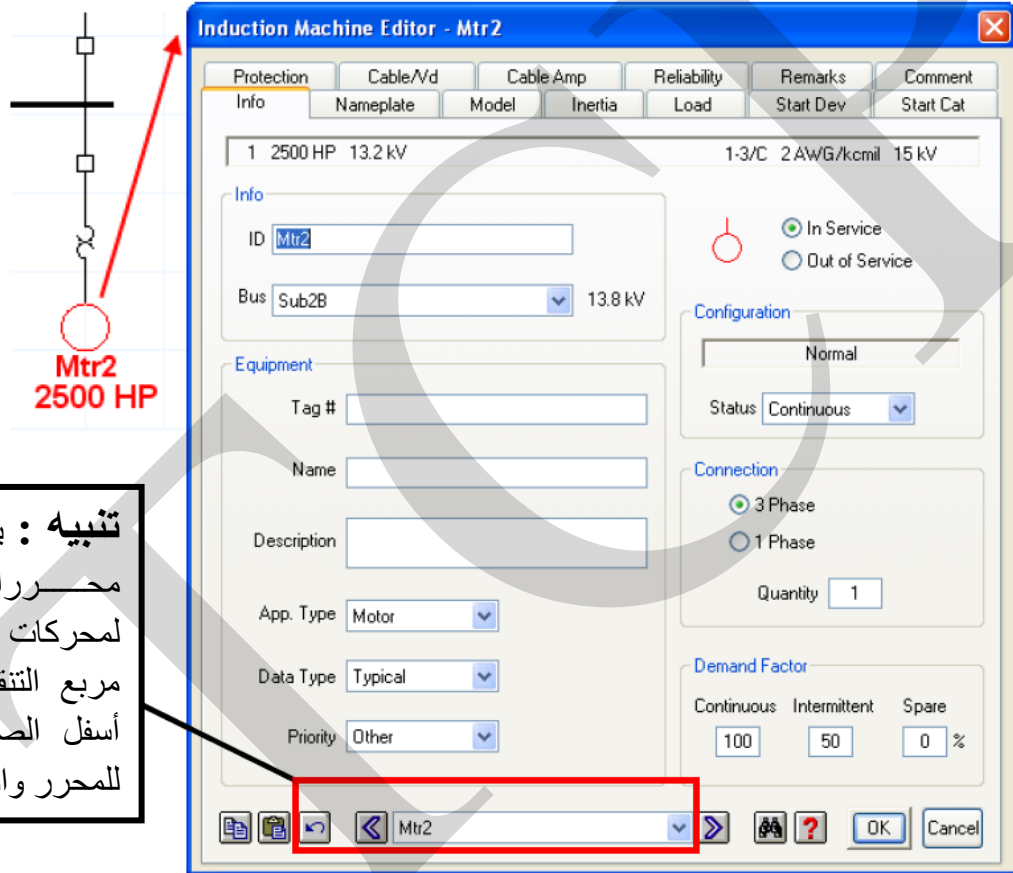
Mtr2
2500 HP

Induction Machine Editor - Mtr2

Protection | Cable/Vd | Cable Amp | Reliability | Remarks | Comment
Info | Nameplate | Model | Inertia | Load | Start Dev | Start Cat

1 2500 HP 13.2 kV
1-3/C 2 AWG/kcmil 15 kV

Info
ID Mtr2
Bus Sub2B 13.8 kV

In Service
Out of Service

Configuration
Normal
Status Continuous

Equipment
Tag #
Name
Description
App. Type Motor
Data Type Typical
Priority Other

Connection
3 Phase
1 Phase
Quantity 1

Demand Factor
Continuous Intermittent Spare
100 50 0 %

Mtr2
OK Cancel

تنبيه : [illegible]
محـــــرر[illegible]
لمحركات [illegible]
مربع التن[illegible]
أسفل الص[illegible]
للمحرر وا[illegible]